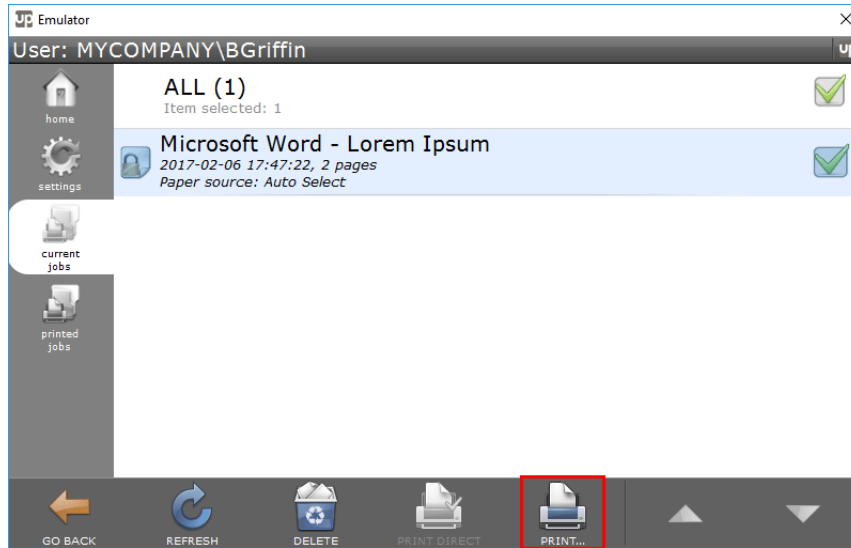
Emulator
×
User: MYCOMPANY\BGriffin

home
settings
current jobs
printed jobs

ALL (1)
Item selected: 1

Microsoft Word - Lorem Ipsum
2017-02-06 17:47:22, 2 pages
Paper source: Auto Select

GO BACK
REFRESH
DELETE
PRINT DIRECT
PRINT...